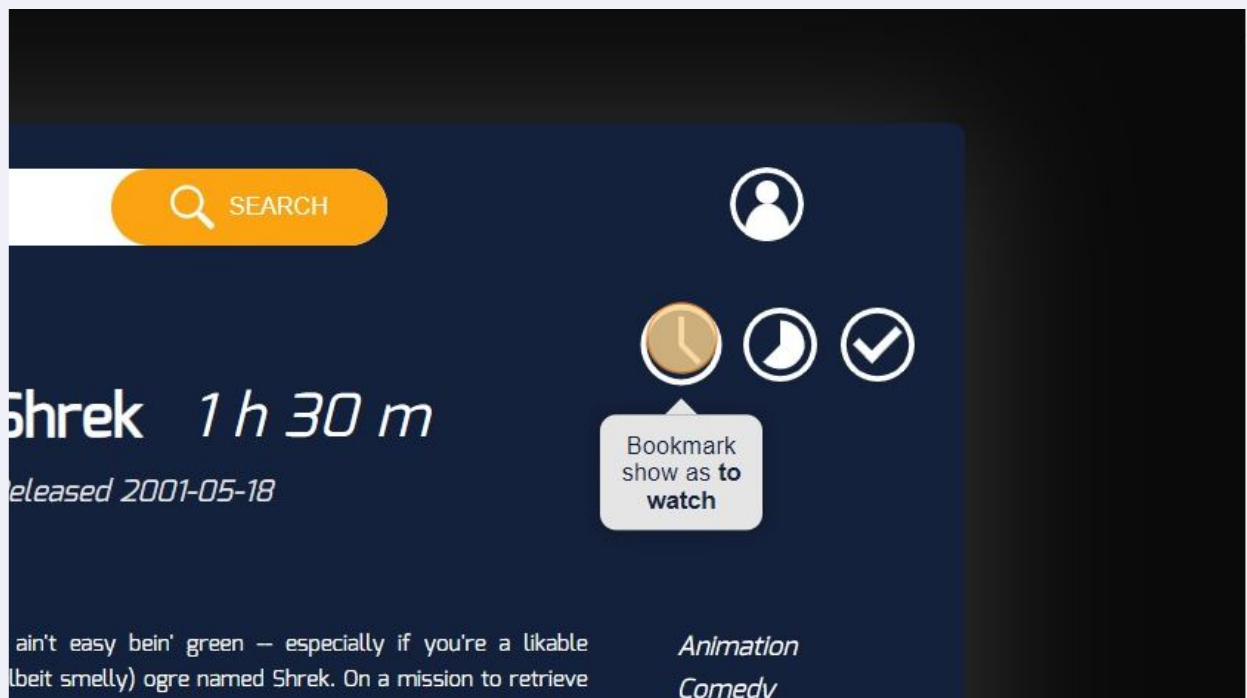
SEARCH

Bookmark show as **to watch**

Shrek 1 h 30 m

Released 2001-05-18

ain't easy bein' green – especially if you're a likable lbeit smelly) ogre named Shrek. On a mission to retrieve

Animation

Comedy